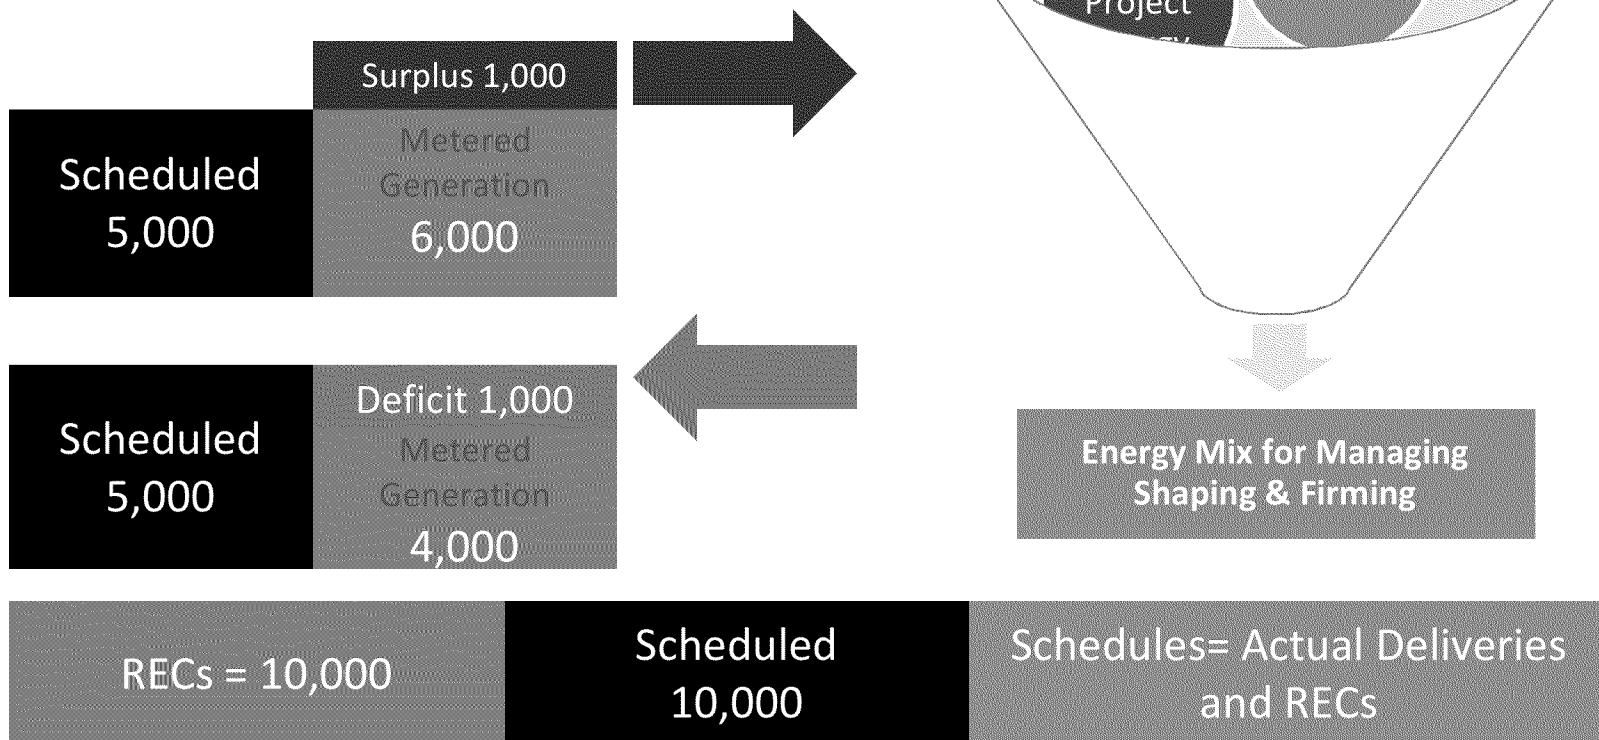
Project
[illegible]

Surplus 1,000

Scheduled 5,000

Metered Generation 6,000

Deficit 1,000

Scheduled 5,000

Metered Generation 4,000

Energy Mix for Managing Shaping & Firming

RECs = 10,000

Scheduled 10,000

Schedules= Actual Deliveries and RECs